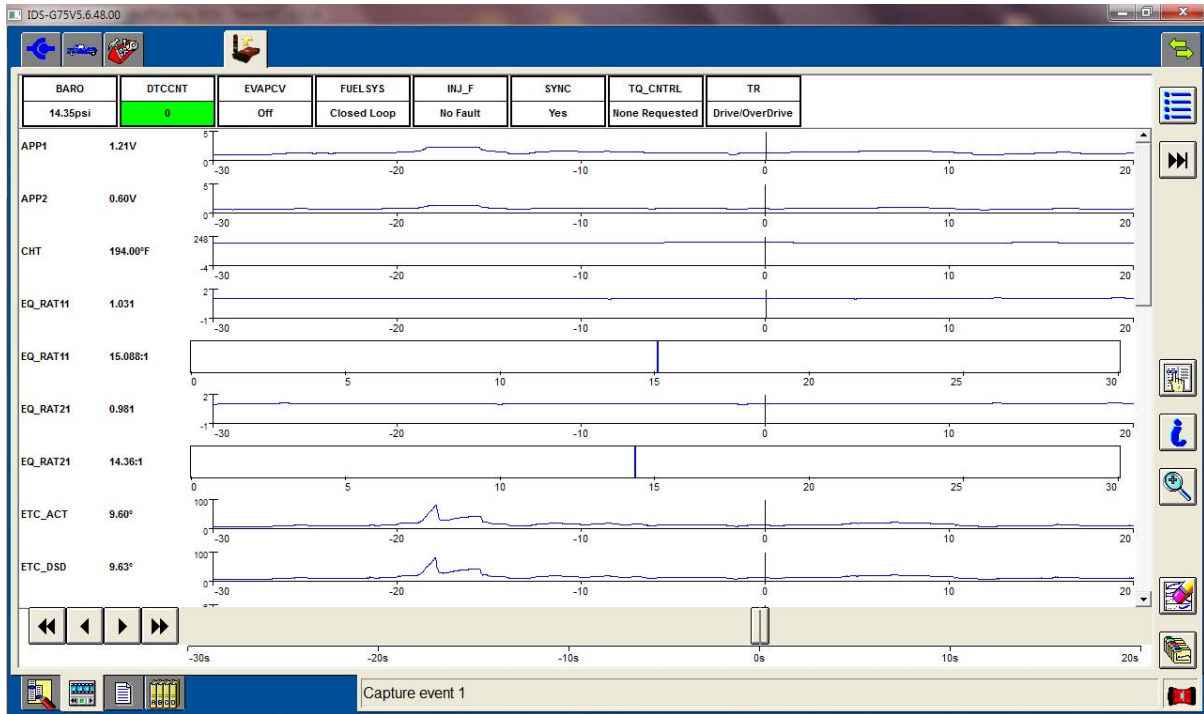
IDS-G75V5.6.48.00

| BARO | DTCCNT | EVAPCV | FUELSYS | INJ_F | SYNC | TQ_CNTRL | TR |
|---|---|---|---|---|---|---|---|
| 14.35psi | 0 | Off | Closed Loop | No Fault | Yes | None Requested | Drive/OverDrive |

APP1 1.21V
5
0
-30 -20 -10 0 10 20

APP2 0.60V
5
0
-30 -20 -10 0 10 20

CHT 194.00°F
248
-4
-30 -20 -10 0 10 20

EQ_RAT11 1.031
2
-1
-30 -20 -10 0 10 20

EQ_RAT11 15.088:1
0 5 10 15 20 25 30

EQ_RAT21 0.981
2
-1
-30 -20 -10 0 10 20

EQ_RAT21 14.36:1
0 5 10 15 20 25 30

ETC_ACT 9.60°
100
0
-30 -20 -10 0 10 20

ETC_DSD 9.63°
100
0
-30 -20 -10 0 10 20

-30s -20s -10s 0s 10s 20s

Capture event 1